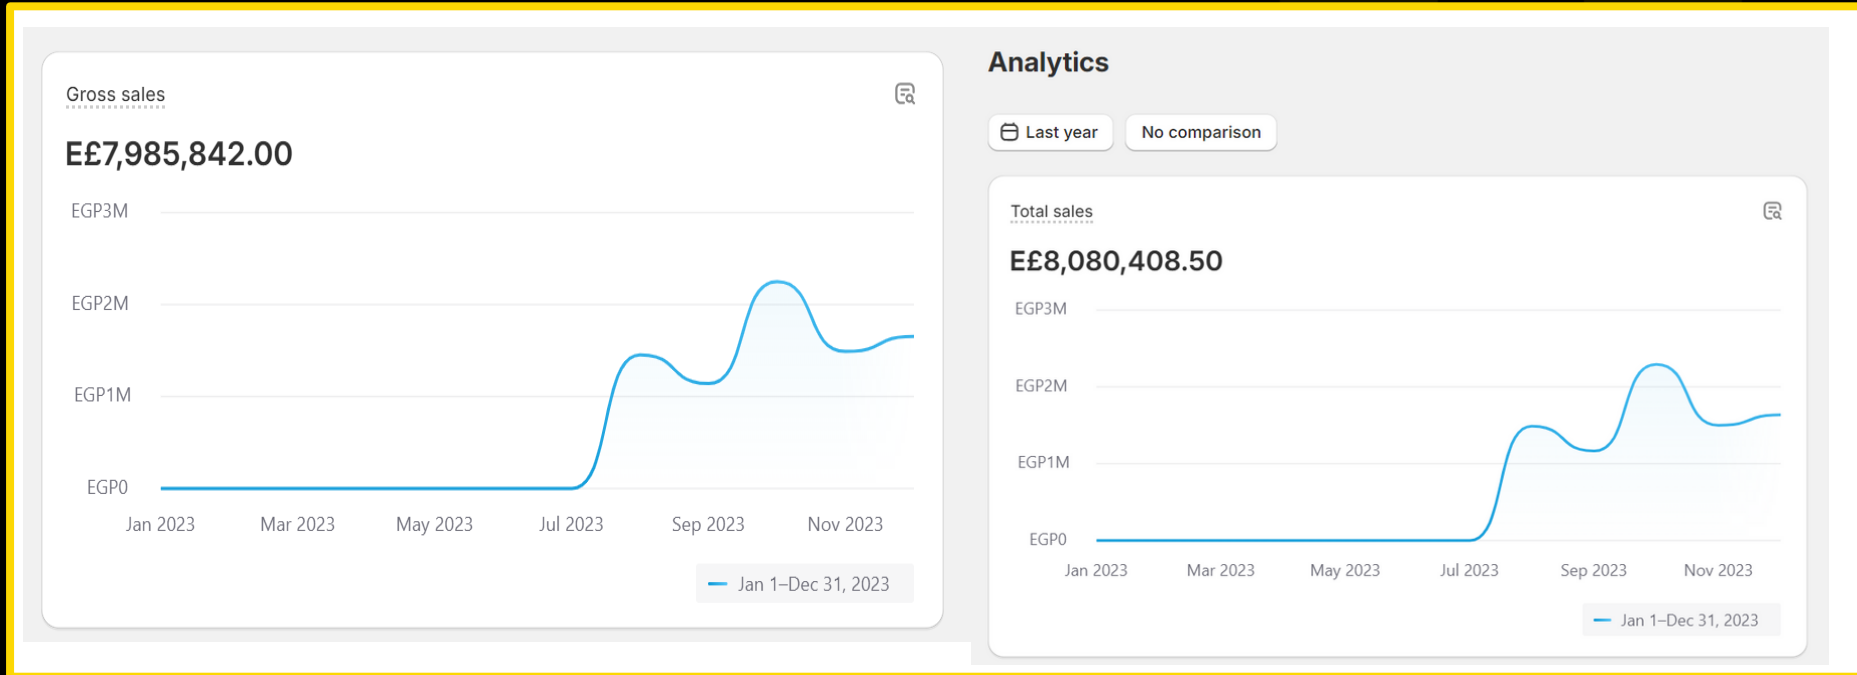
Gross sales

E£7,985,842.00

EGP3M
EGP2M
EGP1M
EGP0

Jan 2023 Mar 2023 May 2023 Jul 2023 Sep 2023 Nov 2023

Jan 1–Dec 31, 2023

Analytics

Last year

No comparison

Total sales

E£8,080,408.50

EGP3M
EGP2M
EGP1M
EGP0

Jan 2023 Mar 2023 May 2023 Jul 2023 Sep 2023 Nov 2023

Jan 1–Dec 31, 2023